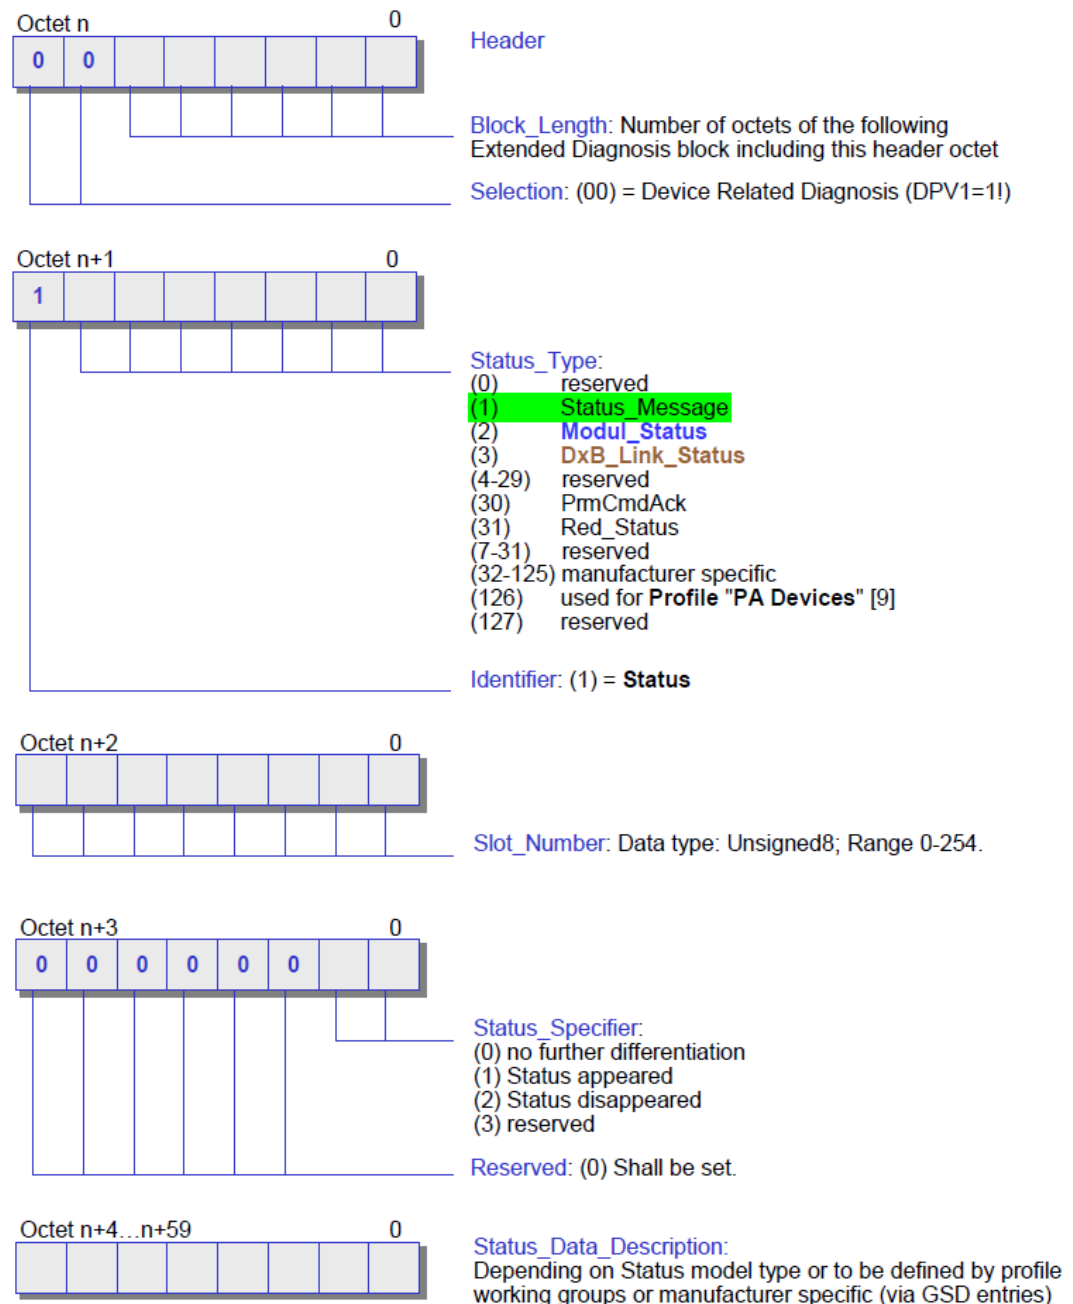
Octet n 0

| 0 | 0 | | | | | | |
|---|---|---|---|---|---|---|---|

Header

Block_Length: Number of octets of the following Extended Diagnosis block including this header octet

Selection: (00) = Device Related Diagnosis (DPV1=1!)

Octet n+1 0

| 1 | | | | | | | |
|---|---|---|---|---|---|---|---|

Status_Type:
(0) reserved
(1) Status_Message
(2) Modul_Status
(3) DxB_Link_Status
(4-29) reserved
(30) PrmCmdAck
(31) Red_Status
(7-31) reserved
(32-125) manufacturer specific
(126) used for **Profile "PA Devices"** [9]
(127) reserved

Identifier: (1) = **Status**

Octet n+2 0

| | | | | | | | |
|---|---|---|---|---|---|---|---|

Slot_Number: Data type: Unsigned8; Range 0-254.

Octet n+3 0

| 0 | 0 | 0 | 0 | 0 | 0 | | |
|---|---|---|---|---|---|---|---|

Status_Specifier:
(0) no further differentiation
(1) Status appeared
(2) Status disappeared
(3) reserved

Reserved: (0) Shall be set.

Octet n+4…n+59 0

| | | | | | | | |
|---|---|---|---|---|---|---|---|

Status_Data_Description:
Depending on Status model type or to be defined by profile working groups or manufacturer specific (via GSD entries)